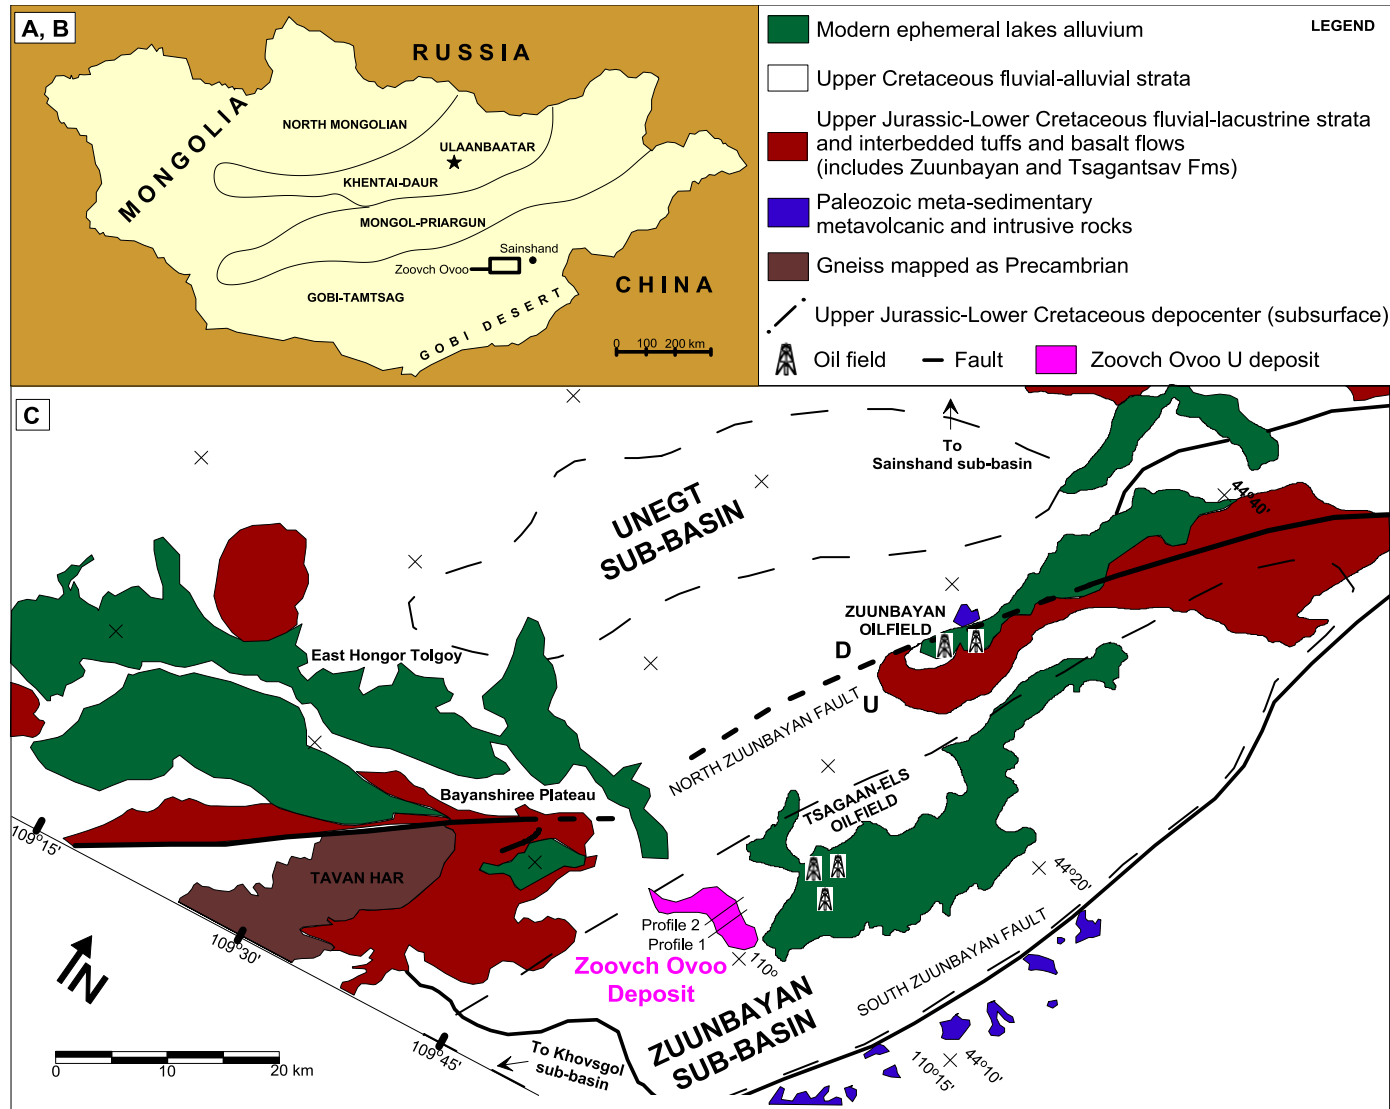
A, B

RUSSIA

MONGOLIA

NORTH MONGOLIAN

ULAANBAATAR

KHENTAI-DAUR

MONGOL-PRIARGUN

Sainshand

Zoovch Ovoo

GOBI-TAMTSAG

CHINA

GOBI DESERT

0 100 200 km

LEGEND

Modern ephemeral lakes alluvium

Upper Cretaceous fluvial-alluvial strata

Upper Jurassic-Lower Cretaceous fluvial-lacustrine strata and interbedded tuffs and basalt flows (includes Zuunbayan and Tsagantsav Fms)

Paleozoic meta-sedimentary metavolcanic and intrusive rocks

Gneiss mapped as Precambrian

Upper Jurassic-Lower Cretaceous depocenter (subsurface)

Oil field

Fault

Zoovch Ovoo U deposit

C

To Sainshand sub-basin

UNEGT SUB-BASIN

44°40'

ZUUNBAYAN OILFIELD

East Hongor Tolgoy

D

U

NORTH ZUUNBAYAN FAULT

TSAGAAN-ELS OILFIELD

Bayanshiree Plateau

109°15'

TAVAN HAR

44°20'

Profile 2

Profile 1

109°30'

110°

Zoovch Ovoo Deposit

N

ZUUNBAYAN SUB-BASIN

SOUTH ZUUNBAYAN FAULT

0 10 20 km

109°45'

To Khovsgol sub-basin

110°15'

44°10'